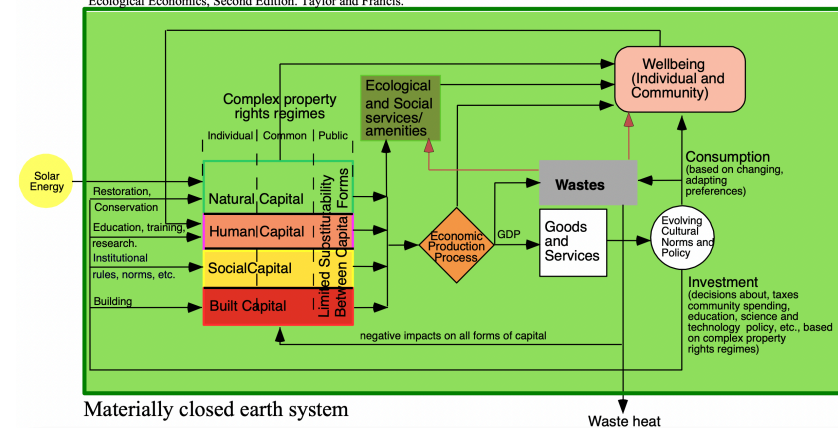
Ecological Economics, Second Edition. Taylor and Francis.

Wellbeing (Individual and Community)

Ecological and Social services/ amenities

Complex property rights regimes

Individual | Common | Public

Solar Energy

Restoration, Conservation

Education, training, research.

Institutional rules, norms, etc.

Building

Natural Capital

Human Capital

Social Capital

Built Capital

Limited Substitutability Between Capital Forms

Economic Production Process

GDP

Wastes

Goods and Services

Consumption (based on changing, adapting preferences)

Evolving Cultural Norms and Policy

Investment (decisions about, taxes community spending, education, science and technology policy, etc., based on complex property rights regimes)

negative impacts on all forms of capital

Materially closed earth system

Waste heat